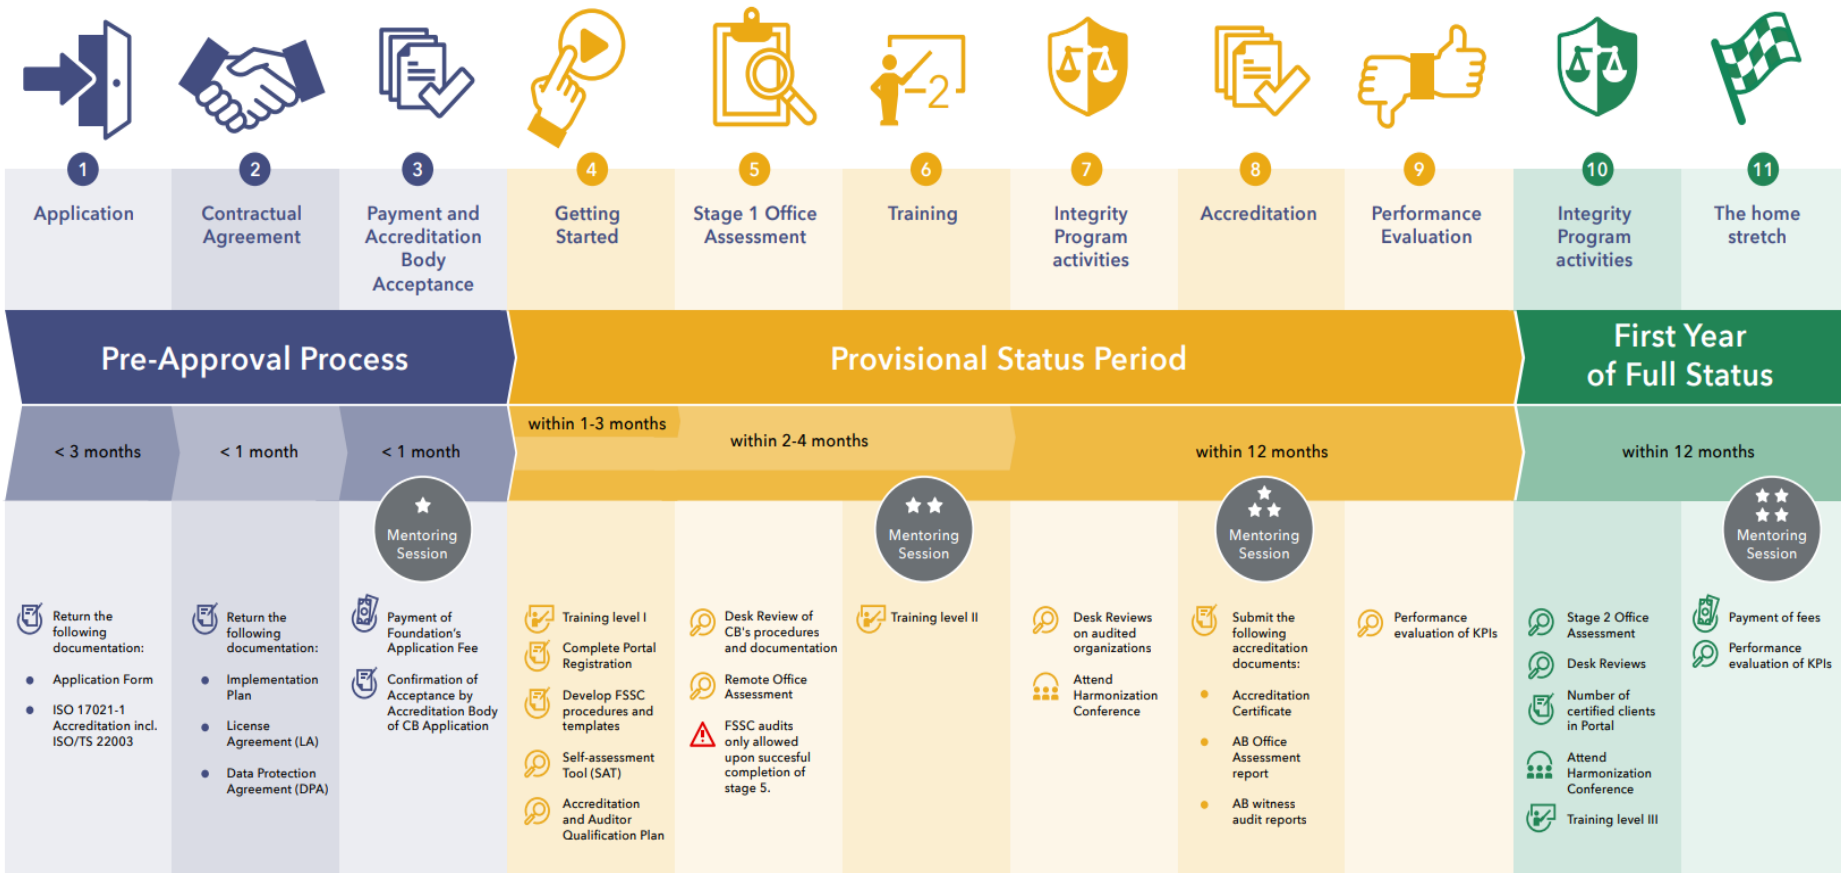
1 Application

2 Contractual Agreement

3 Payment and Accreditation Body Acceptance

4 Getting Started

5 Stage 1 Office Assessment

6 Training

7 Integrity Program activities

8 Accreditation

9 Performance Evaluation

10 Integrity Program activities

11 The home stretch

Pre-Approval Process

Provisional Status Period

First Year of Full Status

< 3 months

< 1 month

< 1 month

within 1-3 months

within 2-4 months

within 12 months

within 12 months

Mentoring Session

Mentoring Session

Mentoring Session

Mentoring Session

Return the following documentation:
• Application Form
• ISO 17021-1 Accreditation incl. ISO/TS 22003

Return the following documentation:
• Implementation Plan
• License Agreement (LA)
• Data Protection Agreement (DPA)

Payment of Foundation's Application Fee

Confirmation of Acceptance by Accreditation Body of CB Application

Training level I

Complete Portal Registration

Develop FSSC procedures and templates

Self-assessment Tool (SAT)

Accreditation and Auditor Qualification Plan

Desk Review of CB's procedures and documentation

Remote Office Assessment

FSSC audits only allowed upon succesful completion of stage 5.

Training level II

Desk Reviews on audited organizations

Attend Harmonization Conference

Submit the following accreditation documents:
• Accreditation Certificate
• AB Office Assessment report
• AB witness audit reports

Performance evaluation of KPIs

Stage 2 Office Assessment

Desk Reviews

Number of certified clients in Portal

Attend Harmonization Conference

Training level III

Payment of fees

Performance evaluation of KPIs